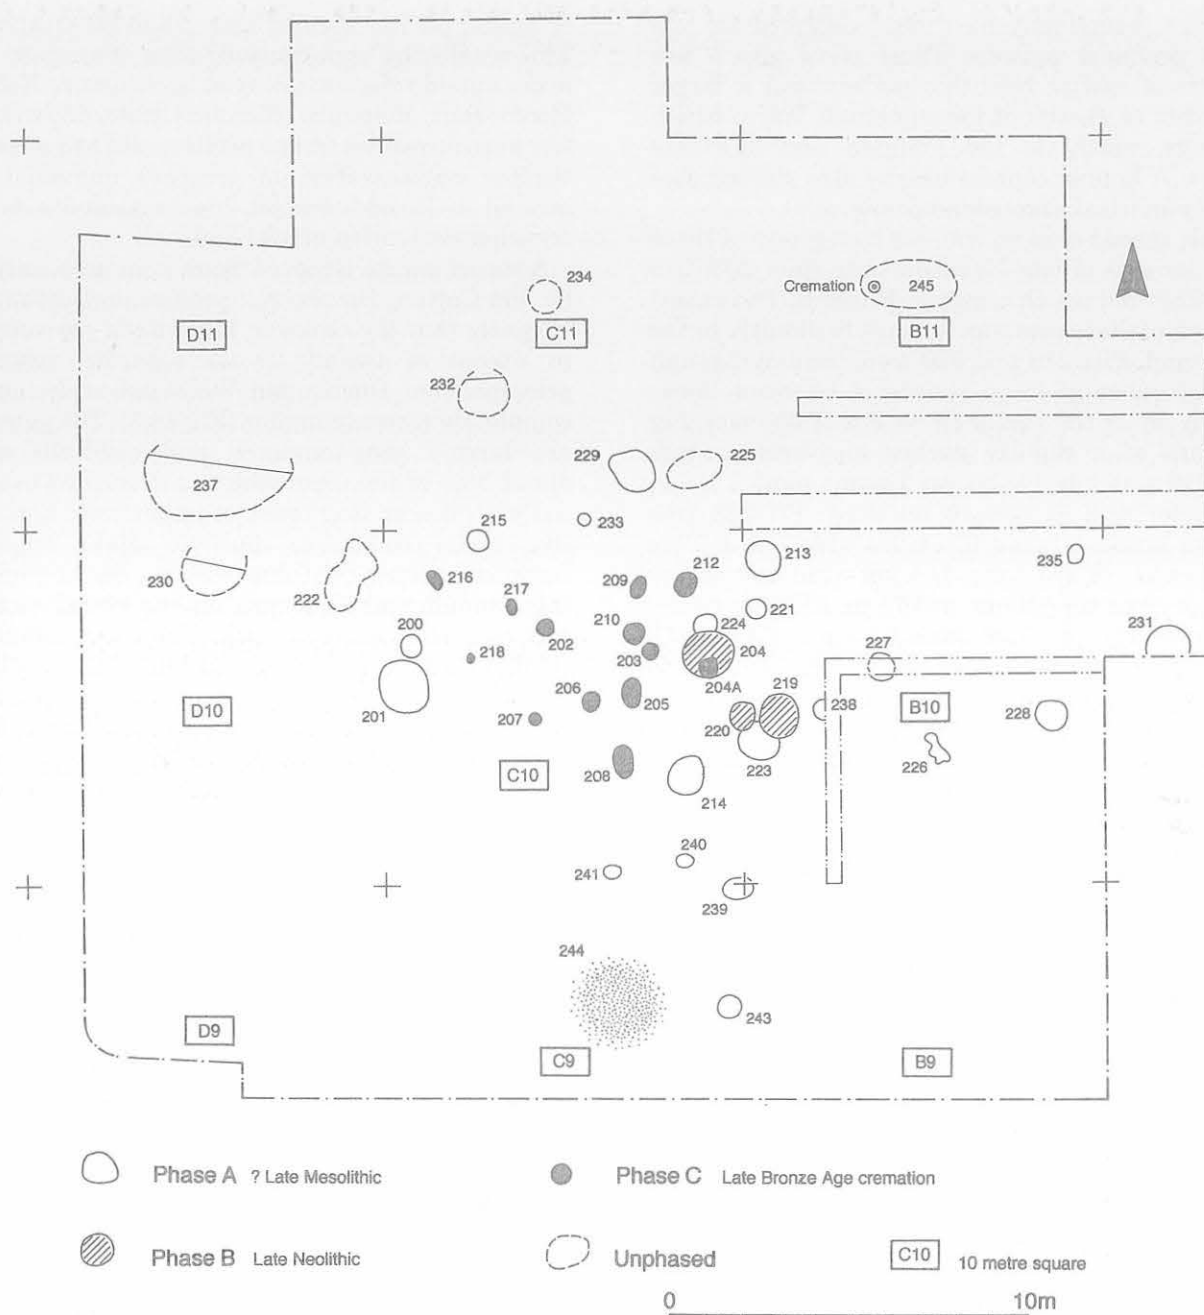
234
Cremation 245
D11
C11
B11
232
229
225
237
215
233
212
213
235
230
222
216
217
209
221
200
218
202
210
224
203
204
231
227
201
206
205
204A
219
D10
207
238
B10
228
220
223
226
C10
208
214
240
241
239
244
243
D9
C9
B9

Phase A ? Late Mesolithic
Phase C Late Bronze Age cremation
Phase B Late Neolithic
Unphased
C10 10 metre square
0
10m